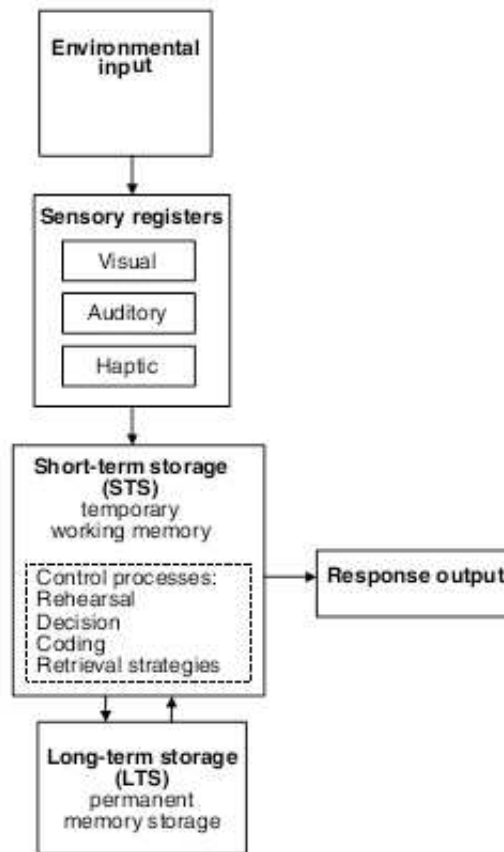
Environmental input

Sensory registers

Visual

Auditory

Haptic

Short-term storage (STS)
temporary working memory

Control processes:
Rehearsal
Decision
Coding
Retrieval strategies

Response output

Long-term storage (LTS)
permanent memory storage